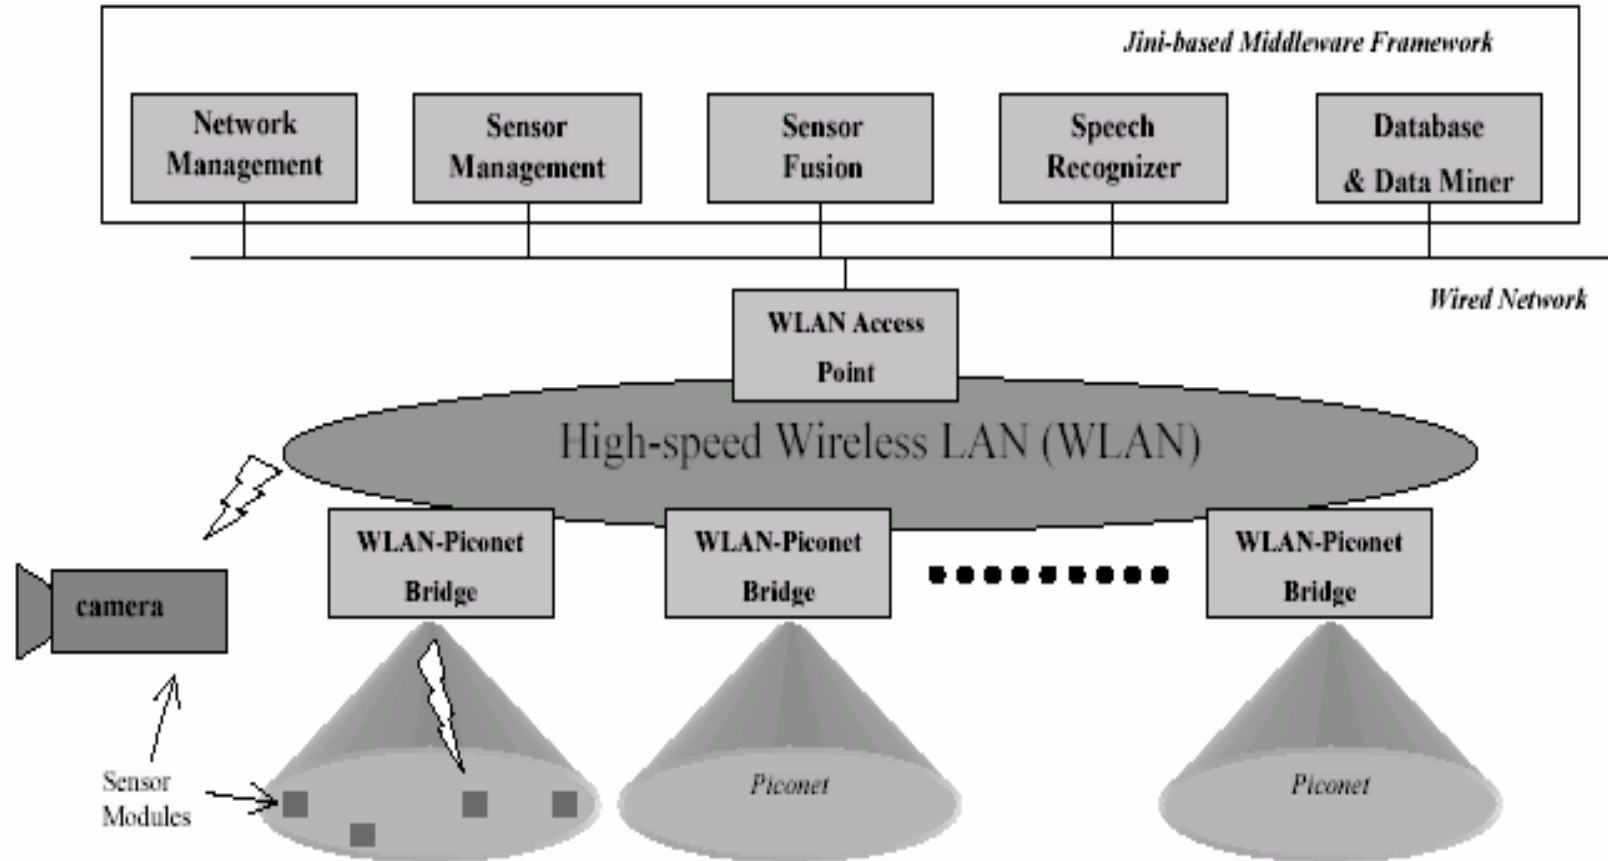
Jini-based Middleware Framework

Network Management

Sensor Management

Sensor Fusion

Speech Recognizer

Database & Data Miner

Wired Network

WLAN Access Point

High-speed Wireless LAN (WLAN)

camera

WLAN-Piconet Bridge

WLAN-Piconet Bridge

WLAN-Piconet Bridge

Sensor Modules

Piconet

Piconet